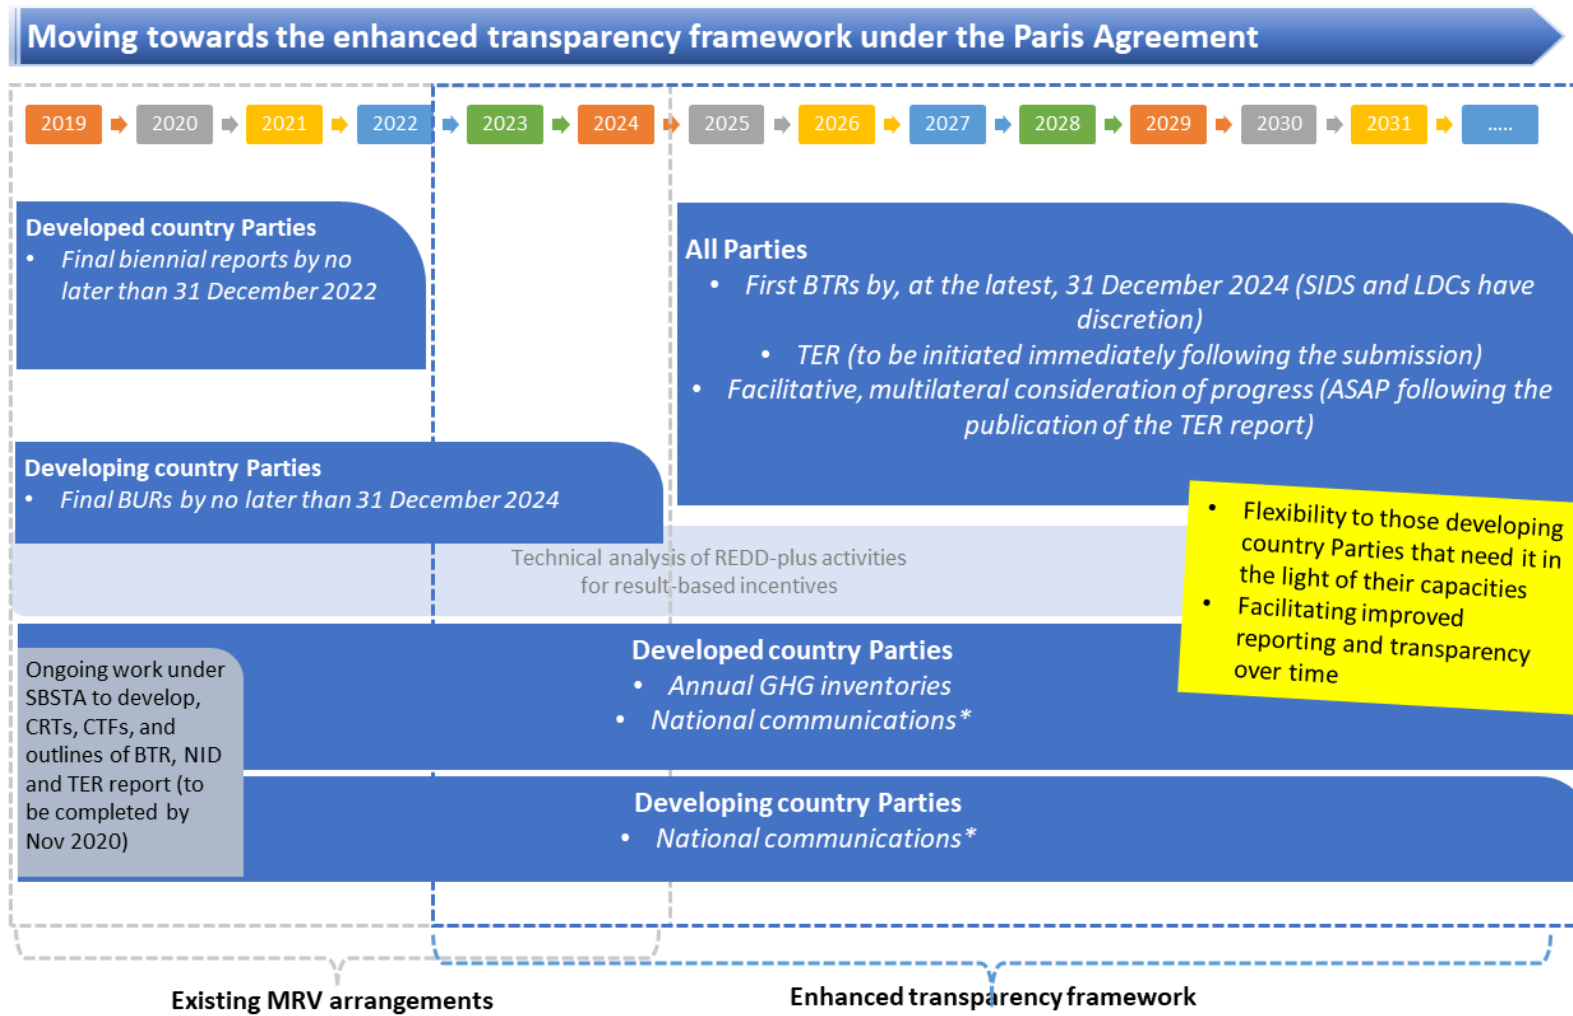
Moving towards the enhanced transparency framework under the Paris Agreement

2019 2020 2021 2022 2023 2024 2025 2026 2027 2028 2029 2030 2031 .....

Developed country Parties
• Final biennial reports by no later than 31 December 2022

All Parties
• First BTRs by, at the latest, 31 December 2024 (SIDS and LDCs have discretion)
• TER (to be initiated immediately following the submission)
• Facilitative, multilateral consideration of progress (ASAP following the publication of the TER report)

Developing country Parties
• Final BURs by no later than 31 December 2024

Technical analysis of REDD-plus activities for result-based incentives

• Flexibility to those developing country Parties that need it in the light of their capacities
• Facilitating improved reporting and transparency over time

Ongoing work under SBSTA to develop, CRTs, CTFs, and outlines of BTR, NID and TER report (to be completed by Nov 2020)

Developed country Parties
• Annual GHG inventories
• National communications*

Developing country Parties
• National communications*

Existing MRV arrangements

Enhanced transparency framework